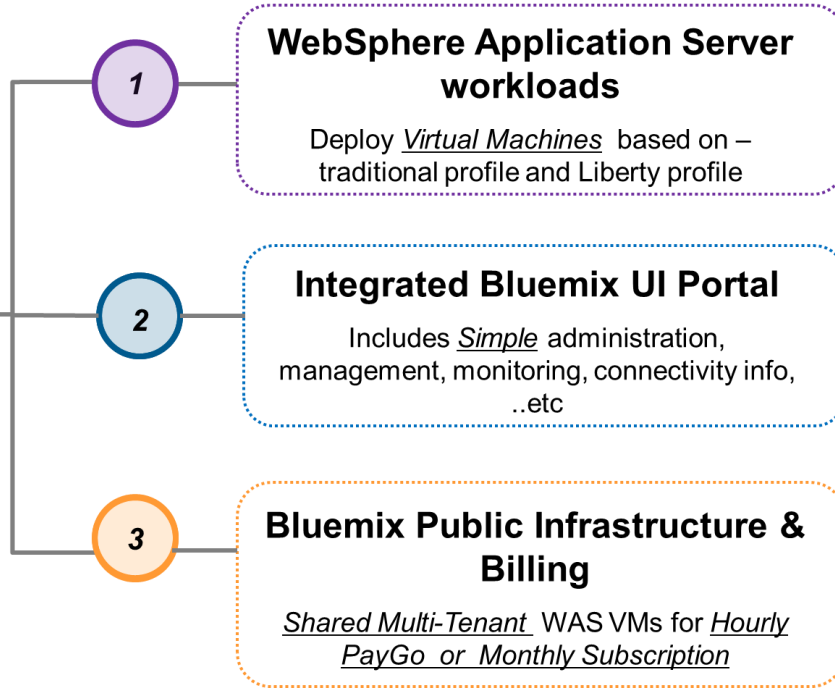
1

WebSphere Application Server workloads

Deploy Virtual Machines based on – traditional profile and Liberty profile

2

Integrated Bluemix UI Portal

Includes Simple administration, management, monitoring, connectivity info, ..etc

3

Bluemix Public Infrastructure & Billing

Shared Multi-Tenant WAS VMs for Hourly PayGo or Monthly Subscription